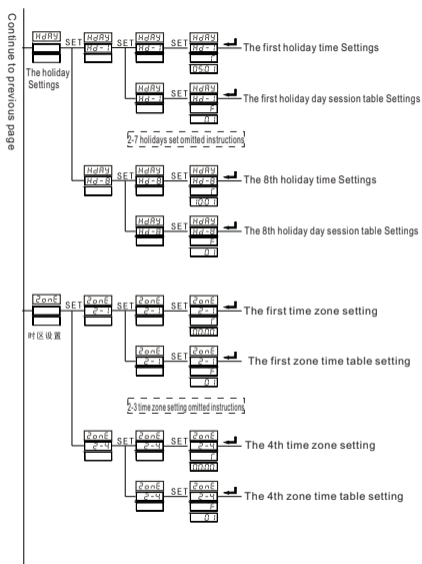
Continue to previous page

HdAY
The holiday Settings
SET
HdAY Hd-1
SET
HdAY Hd-1
SET
HdAY Hd-1 t 0501
The first holiday time Settings
HdAY Hd-1
SET
HdAY Hd-1 P 01
The first holiday day session table Settings
2-7 holidays set omitted instructions
HdAY Hd-8
SET
HdAY Hd-8
SET
HdAY Hd-8 t 1001
The 8th holiday time Settings
HdAY Hd-8
SET
HdAY Hd-8 P 01
The 8th holiday day session table Settings

ZonE
时区设置
SET
ZonE Z-1
SET
ZonE Z-1
SET
ZonE Z-1 t 0000
The first time zone setting
ZonE Z-1
SET
ZonE Z-1 P 01
The first zone time table setting
2-3 time zone setting omitted instructions
ZonE Z-4
SET
ZonE Z-4
SET
ZonE Z-4 t 0000
The 4th time zone setting
ZonE Z-4
SET
ZonE Z-4 P 01
The 4th zone time table setting